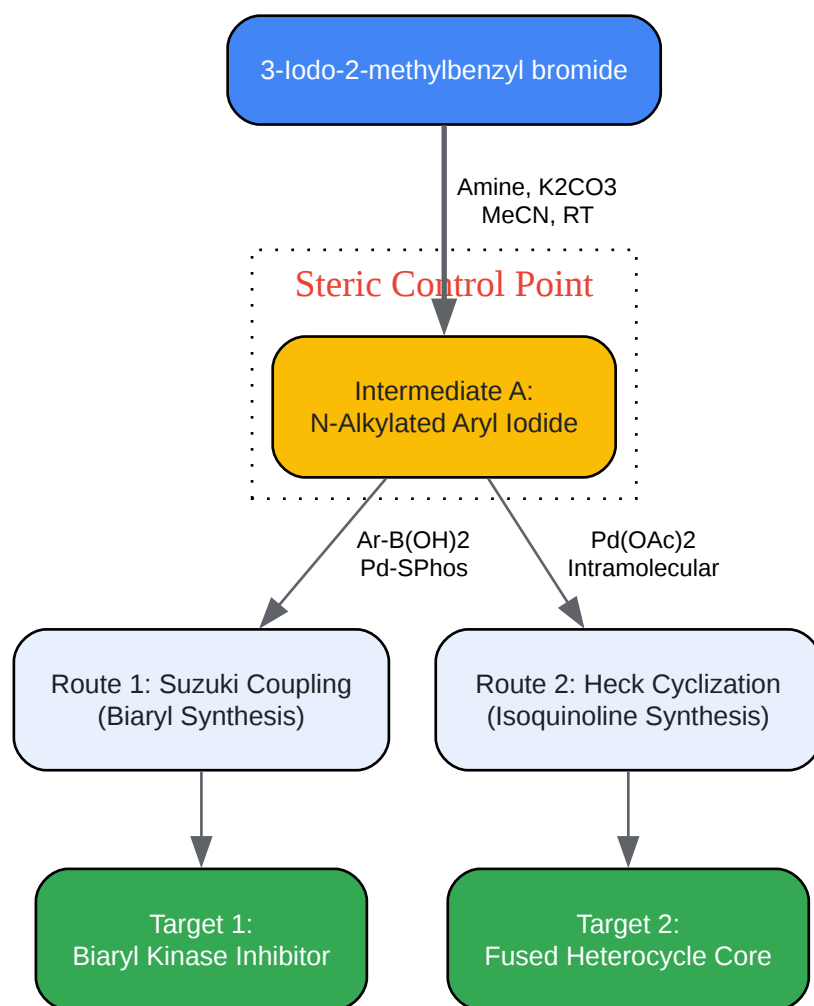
3-Iodo-2-methylbenzyl bromide

Amine, K2CO3
MeCN, RT

Steric Control Point

Intermediate A:
N-Alkylated Aryl Iodide

Ar-B(OH)2
Pd-SPhos

Pd(OAc)2
Intramolecular

Route 1: Suzuki Coupling
(Biaryl Synthesis)

Route 2: Heck Cyclization
(Isoquinoline Synthesis)

Target 1:
Biaryl Kinase Inhibitor

Target 2:
Fused Heterocycle Core